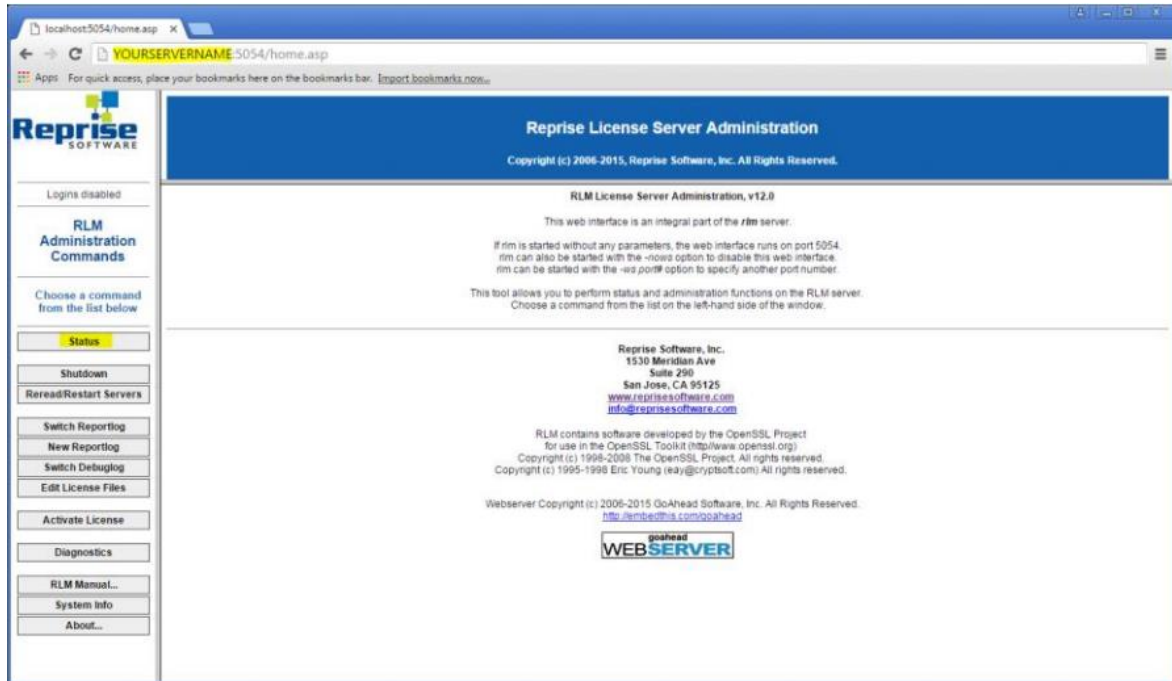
localhost:5054/home.asp ×

YOURSERVERNAME:5054/home.asp

Apps For quick access, place your bookmarks here on the bookmarks bar. Import bookmarks now...

Reprise SOFTWARE

Reprise License Server Administration

Copyright (c) 2006-2015, Reprise Software, Inc. All Rights Reserved.

Logins disabled

RLM Administration Commands

Choose a command from the list below

Status

Shutdown

Reread/Restart Servers

Switch Reportlog

New Reportlog

Switch Debuglog

Edit License Files

Activate License

Diagnostics

RLM Manual...

System Info

About...

RLM License Server Administration, v12.0

This web interface is an integral part of the rlm server.

If rlm is started without any parameters, the web interface runs on port 5054.
rlm can also be started with the -nows option to disable this web interface.
rlm can be started with the -ws port# option to specify another port number.

This tool allows you to perform status and administration functions on the RLM server.
Choose a command from the list on the left-hand side of the window.

Reprise Software, Inc.
1530 Meridian Ave
Suite 290
San Jose, CA 95125
www.reprisesoftware.com
info@reprisesoftware.com

RLM contains software developed by the OpenSSL Project
for use in the OpenSSL Toolkit (http://www.openssl.org)
Copyright (c) 1998-2008 The OpenSSL Project. All rights reserved.
Copyright (c) 1995-1998 Eric Young (eay@cryptsoft.com) All rights reserved.

Webserver Copyright (c) 2006-2015 GoAhead Software, Inc. All Rights Reserved.
http://embedthis.com/goahead

goahead WEBSERVER